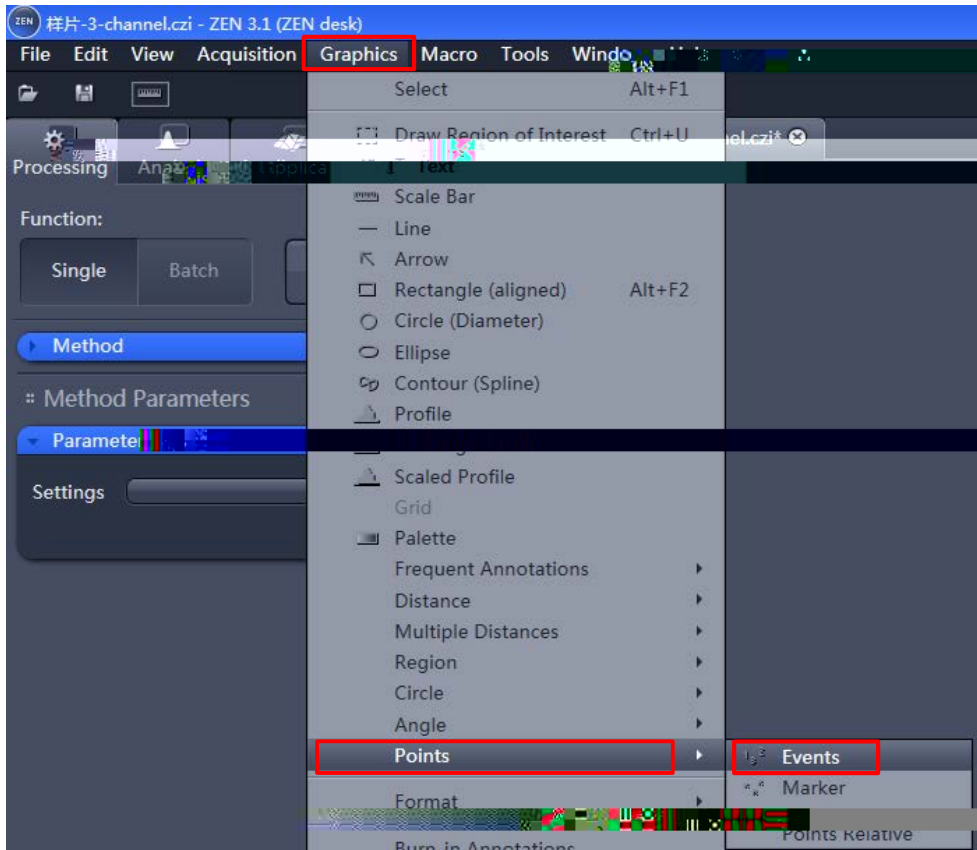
ZEN 样片-3-channel.czi - ZEN 3.1 (ZEN desk)

File Edit View Acquisition Graphics Macro Tools Windo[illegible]

Processing Ana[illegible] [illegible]pplica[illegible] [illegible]nel.czi*

Function:

Single Batch

Method

Method Parameters

Paramete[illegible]

Settings

Select Alt+F1
Draw Region of Interest Ctrl+U
Text
Scale Bar
Line
Arrow
Rectangle (aligned) Alt+F2
Circle (Diameter)
Ellipse
Contour (Spline)
Profile
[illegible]
Scaled Profile
Grid
Palette
Frequent Annotations
Distance
Multiple Distances
Region
Circle
Angle
Points
Format
Burn-in Annotations

Events
Marker
Points Relative